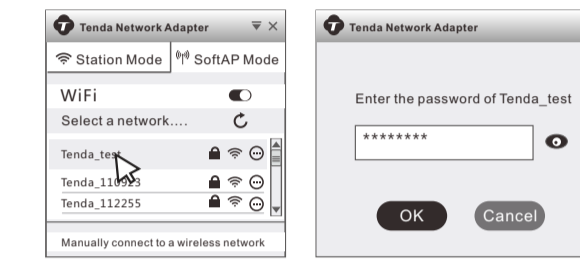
Tenda Network Adapter

Station Mode

SoftAP Mode

WiFi

Select a network....

Tenda_test

Tenda_110923

Tenda_112255

Manually connect to a wireless network

Tenda Network Adapter

Enter the password of Tenda_test

********

OK

Cancel